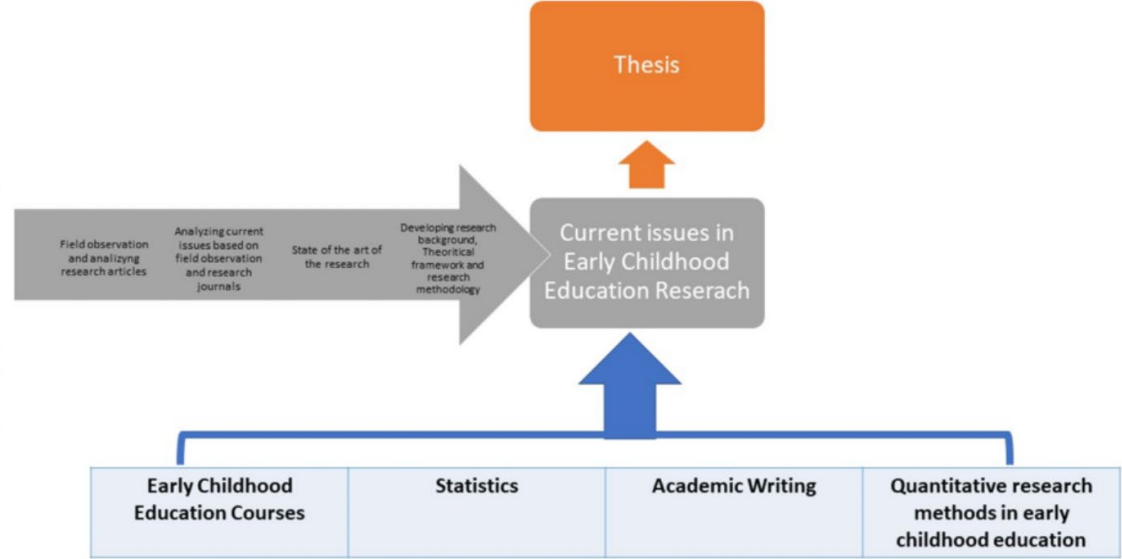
Thesis

Field observation and analizyng research articles

Analyzing current issues based on field observation and research journals

State of the art of the research

Developing research background, Theoritical framework and research methodology

Current issues in Early Childhood Education Reserach

| Early Childhood Education Courses | Statistics | Academic Writing | Quantitative research methods in early childhood education |
|---|---|---|---|